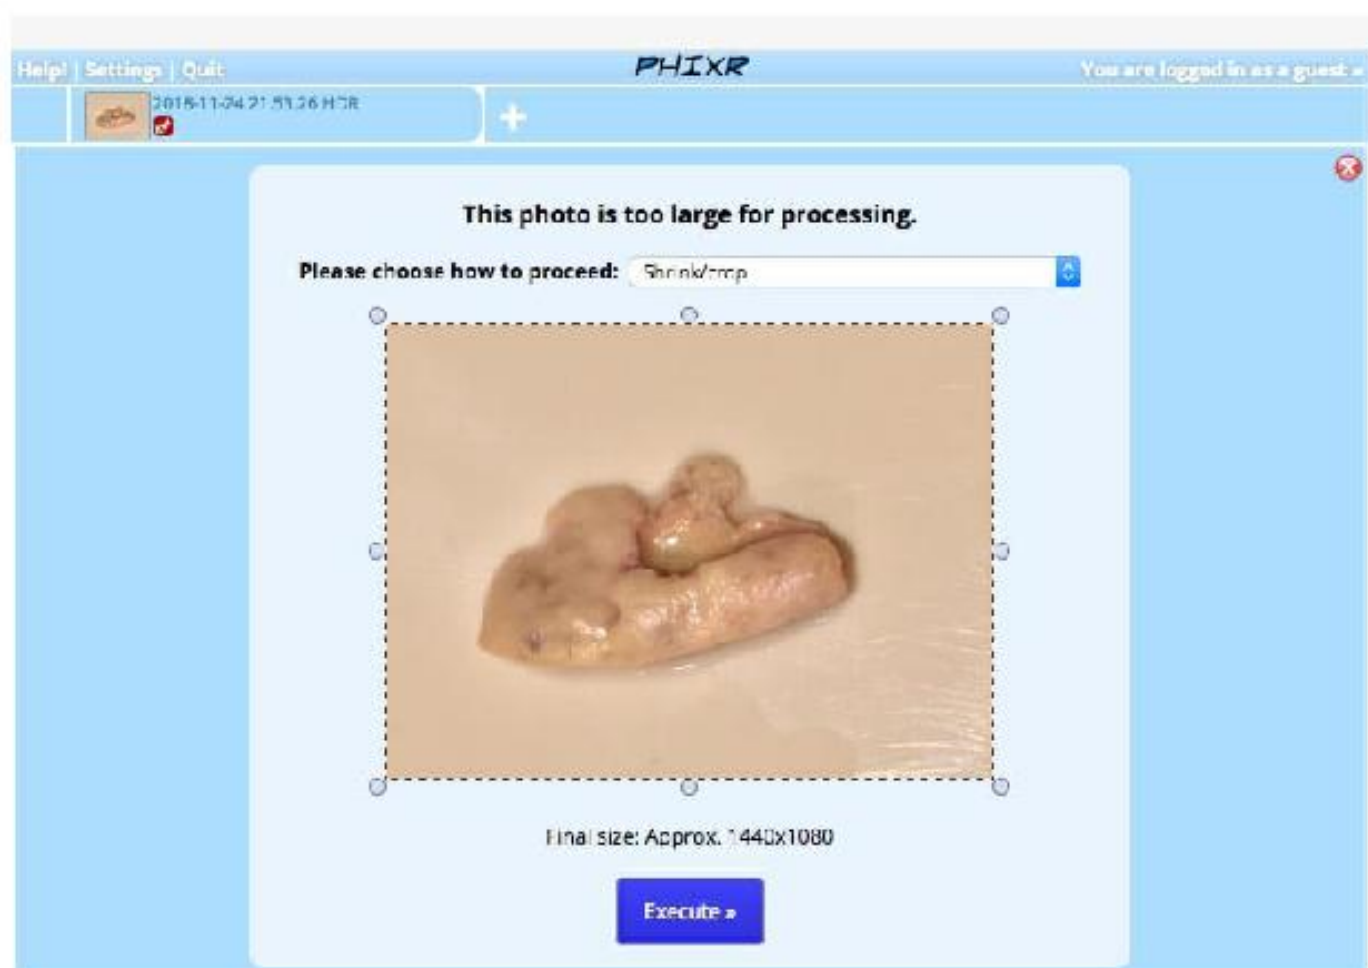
Help! | Settings | Quit

PHIXR

You are logged in as a guest »

2018-11-24 21.51.26 HDR

+

This photo is too large for processing.

Please choose how to proceed: Shrink/crop

Final size: Approx. 1440x1080

Execute »